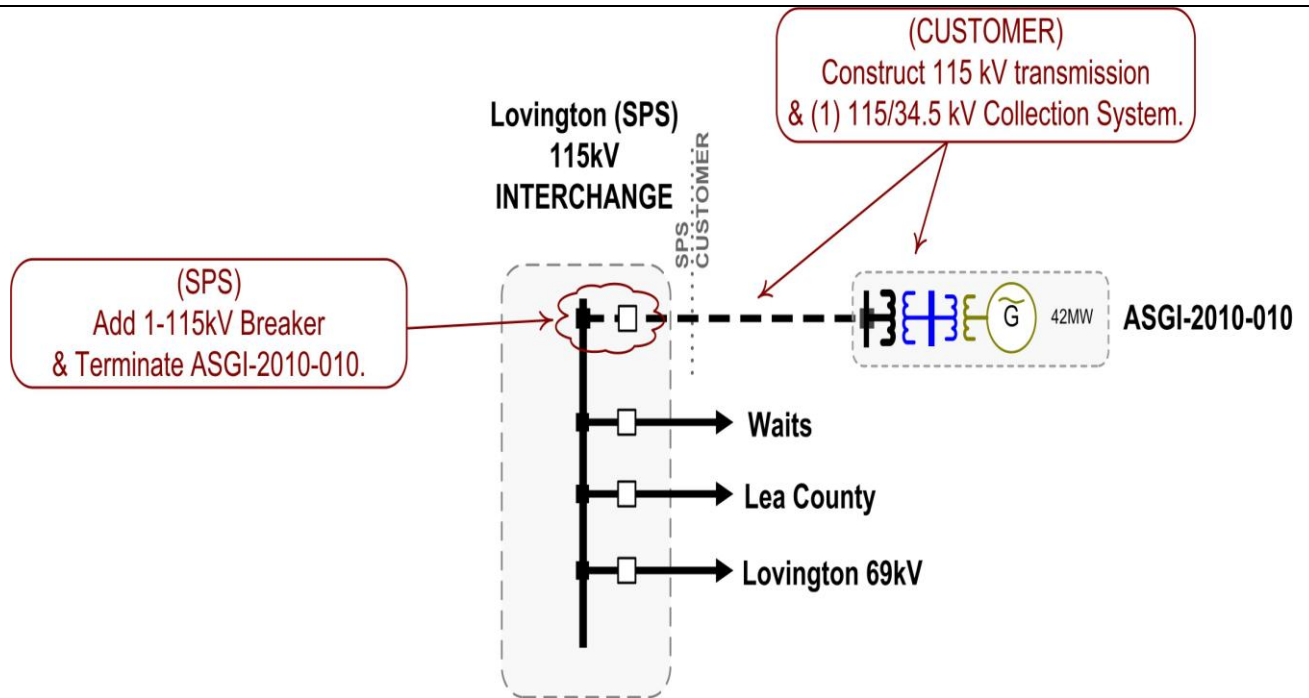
(CUSTOMER)
Construct 115 kV transmission
& (1) 115/34.5 kV Collection System.

Lovington (SPS)
115kV
INTERCHANGE

SPS
CUSTOMER

(SPS)
Add 1-115kV Breaker
& Terminate ASGI-2010-010.

G

42MW

ASGI-2010-010

Waits

Lea County

Lovington 69kV